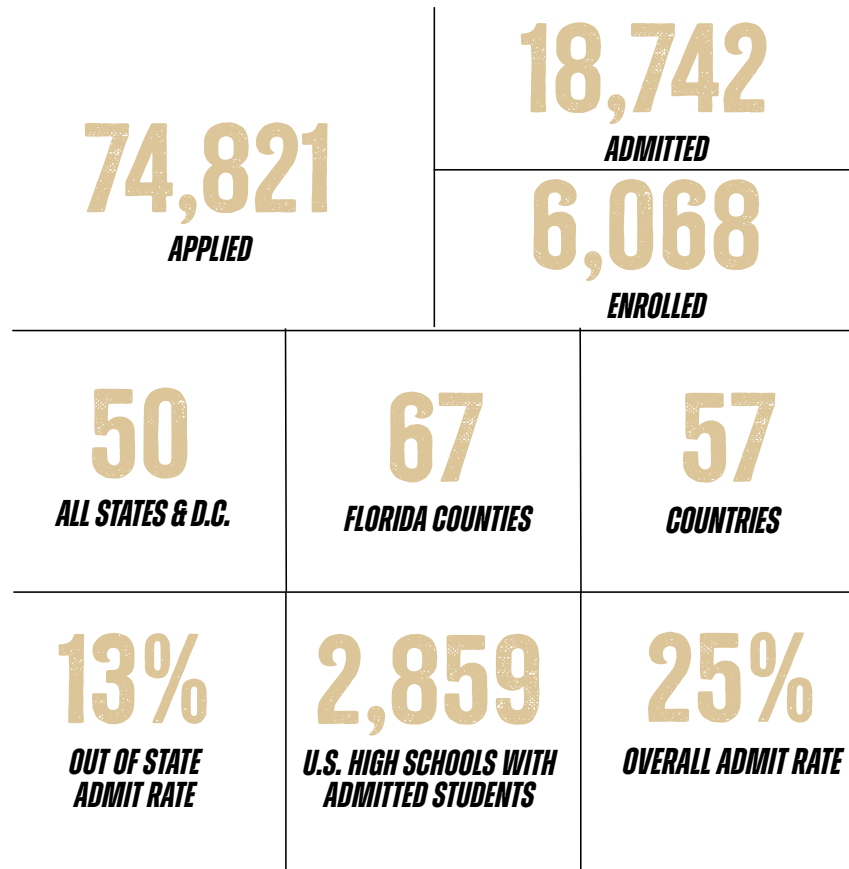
74,821
APPLIED

18,742
ADMITTED

6,068
ENROLLED

50
ALL STATES & D.C.

67
FLORIDA COUNTIES

57
COUNTRIES

13%
OUT OF STATE ADMIT RATE

2,859
U.S. HIGH SCHOOLS WITH ADMITTED STUDENTS

25%
OVERALL ADMIT RATE